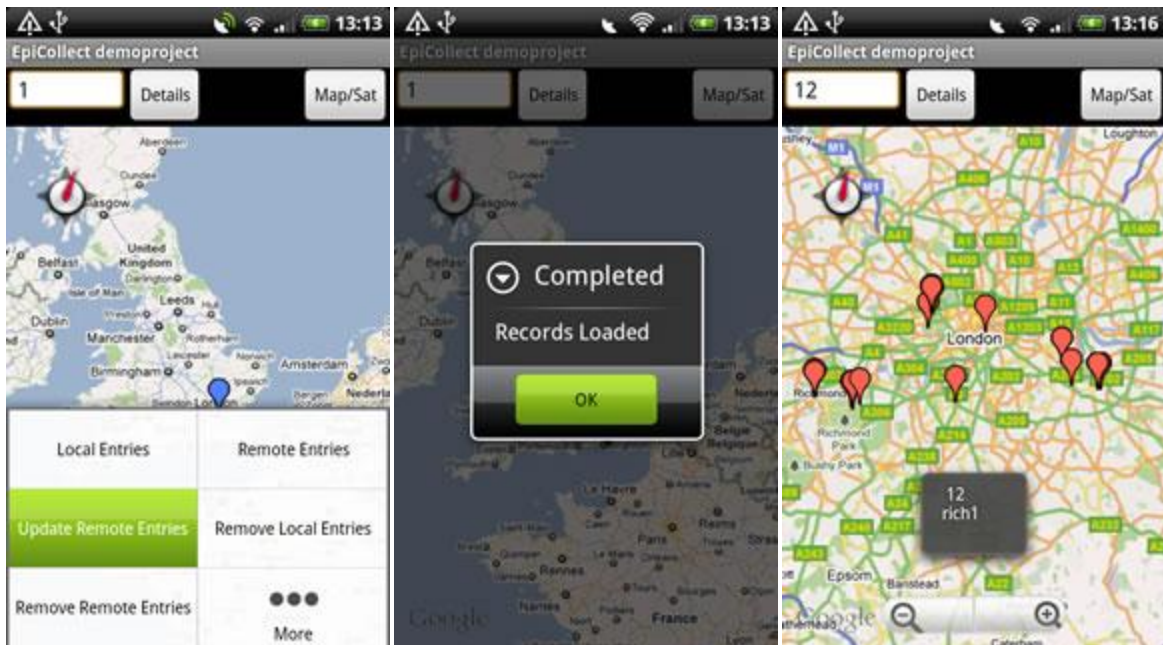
13:13
EpiCollect demoproject
1
Details
Map/Sat
Aberdeen
Dundee
Glasgow
United Kingdom
Belfast
Darlington
Isle of Man
Leeds
Dublin
Manchester
Rotherham
Birmingham
Amsterdam
Ipswich
London
Local Entries
Remote Entries
Update Remote Entries
Remove Local Entries
Remove Remote Entries
More

13:13
EpiCollect demoproject
1
Details
Map/Sat
Glasgow
Belfast
Completed
Records Loaded
OK
Le Havre
Rennes
Nantes
France
Google

13:16
EpiCollect demoproject
12
Details
Map/Sat
Loughton
London
Richmond
Bushy Park
Epsom
Banstead
12
rich1
Google